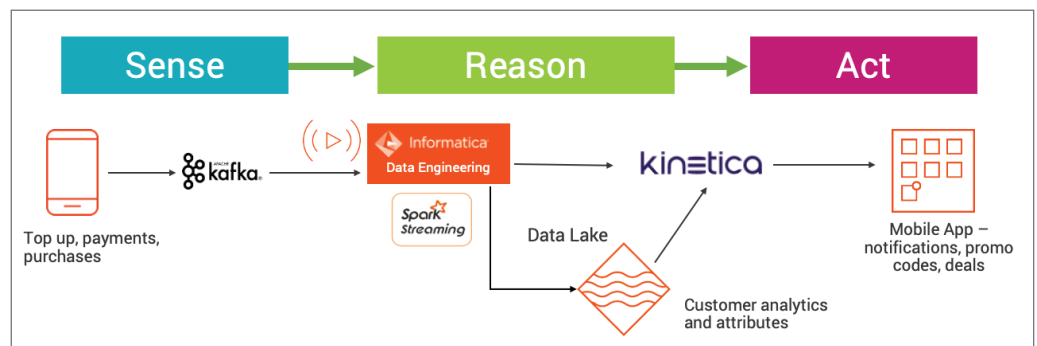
Sense

Reason

Act

Top up, payments, purchases

APACHE kafka

Informatica
Data Engineering

Spark Streaming

kinetica

Data Lake

Customer analytics and attributes

Mobile App – notifications, promo codes, deals